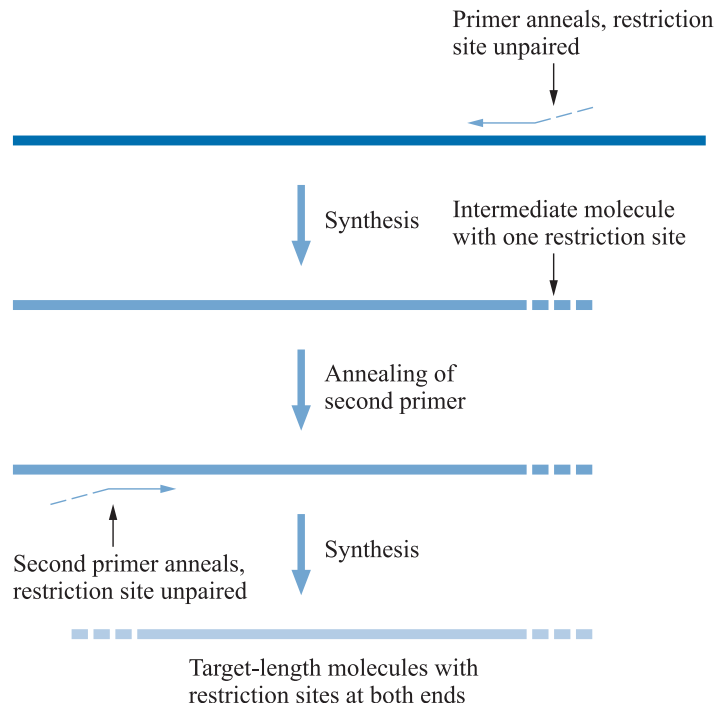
Primer anneals, restriction site unpaired

Synthesis

Intermediate molecule with one restriction site

Annealing of second primer

Second primer anneals, restriction site unpaired

Synthesis

Target-length molecules with restriction sites at both ends